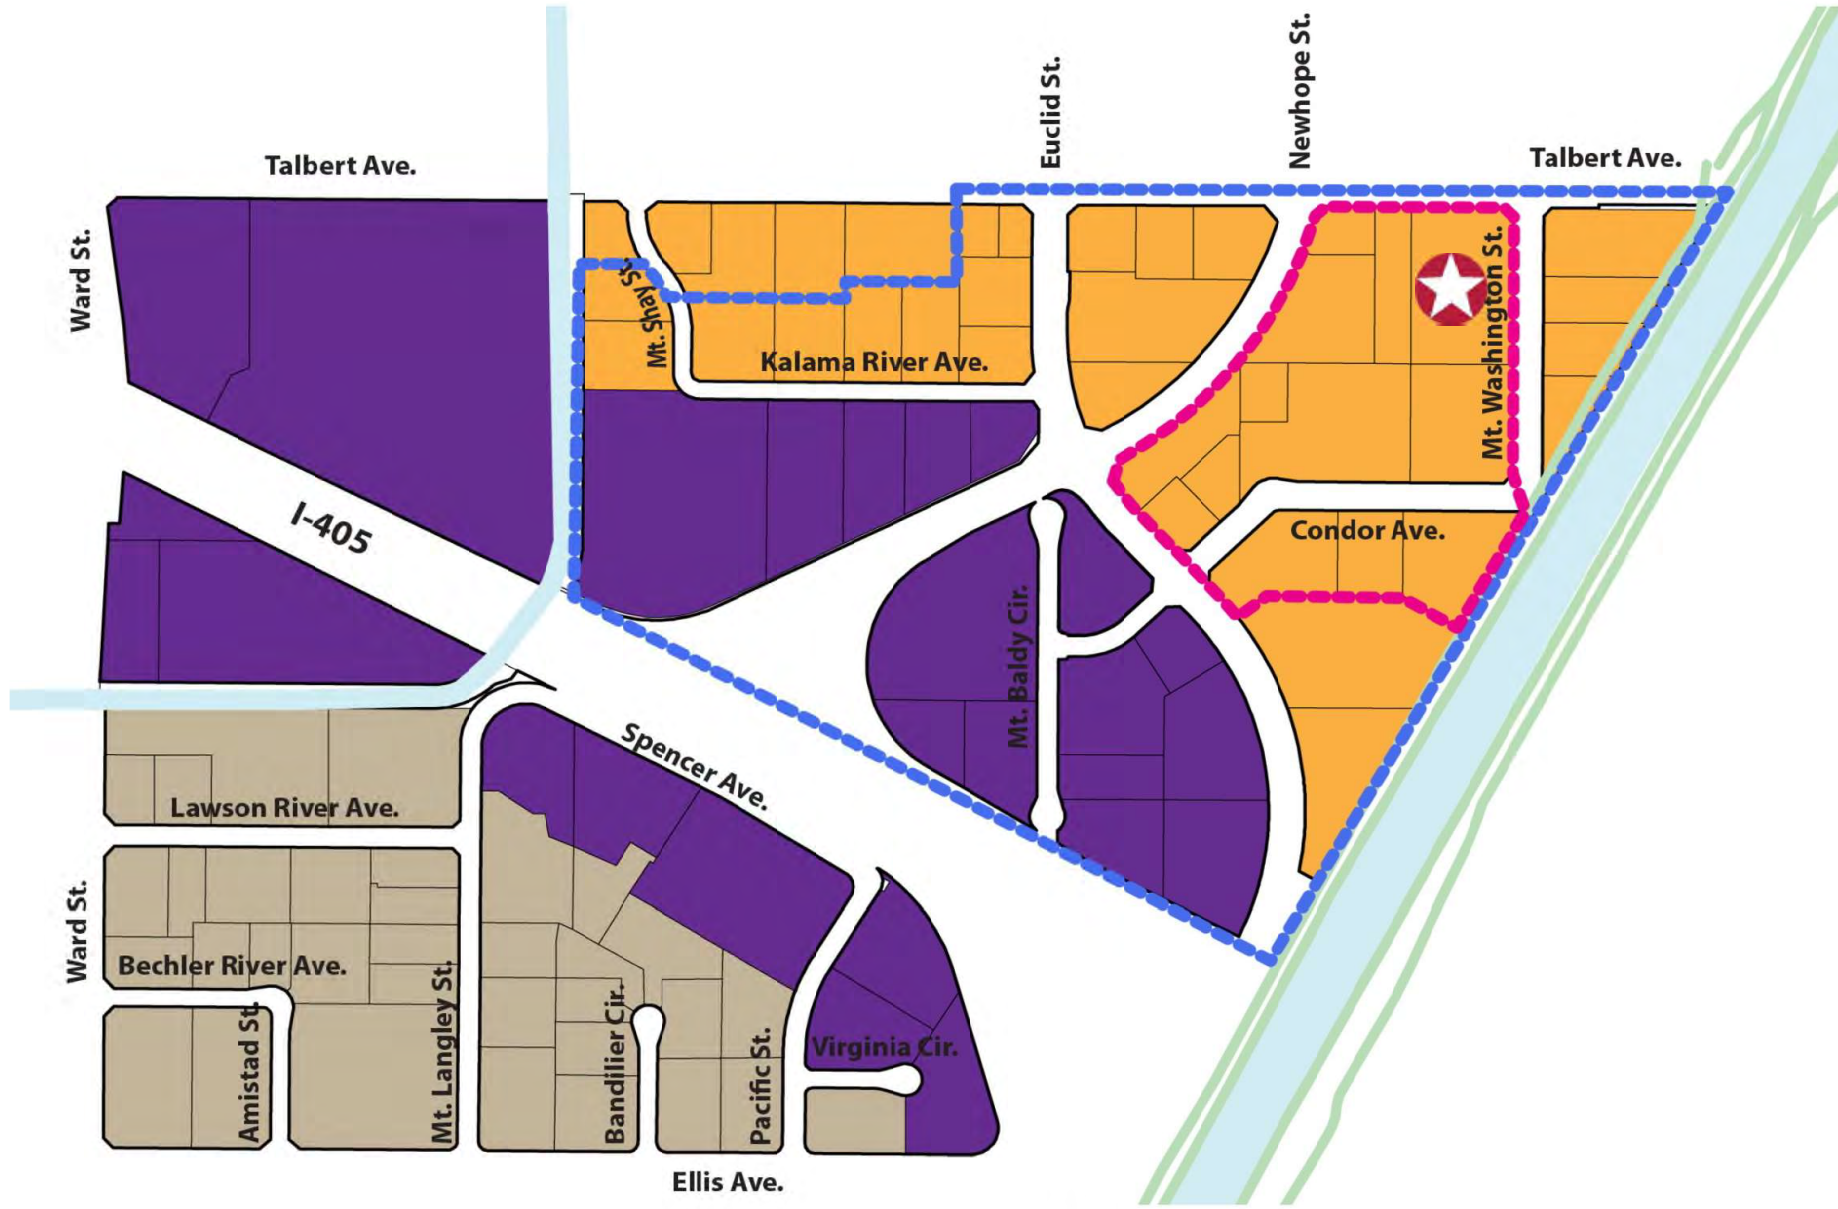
Talbert Ave.
Euclid St.
Newhope St.
Talbert Ave.
Ward St.
Mt. Shay St.
Kalama River Ave.
Mt. Washington St.
Condor Ave.
I-405
Mt. Baldy Cir.
Spencer Ave.
Lawson River Ave.
Ward St.
Bechler River Ave.
Amistad St.
Mt. Langley St.
Bandilier Cir.
Pacific St.
Virginia Cir.
Ellis Ave.